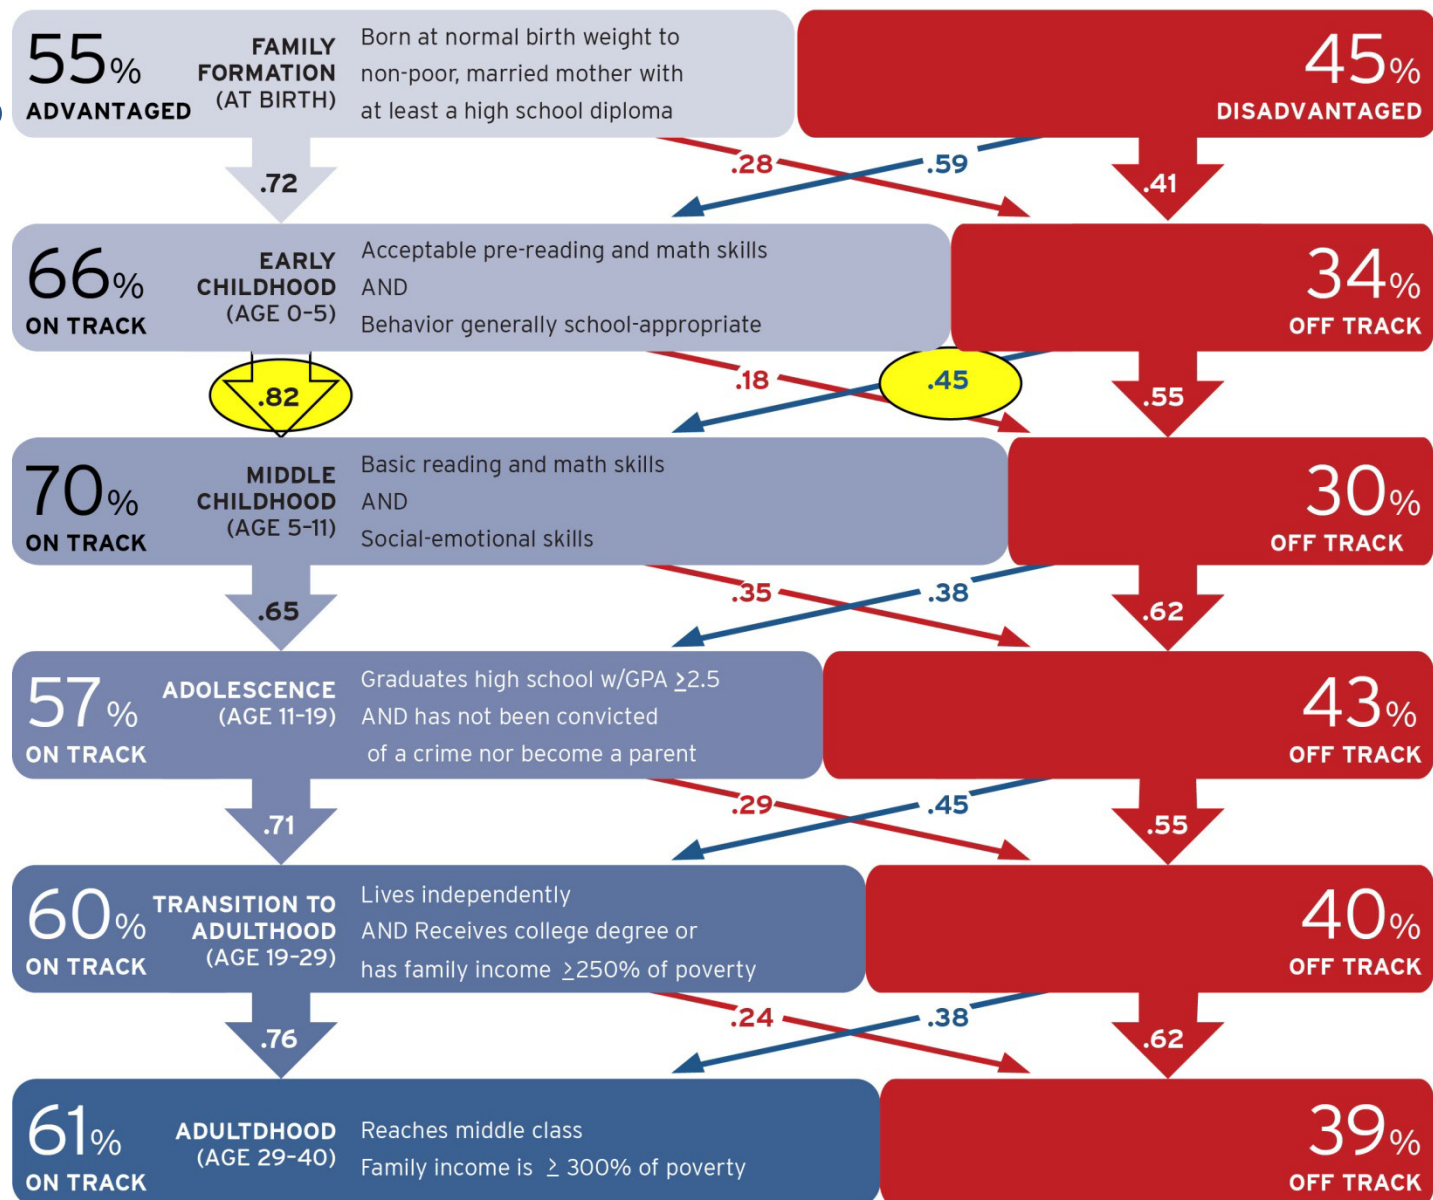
55% ADVANTAGED

FAMILY FORMATION (AT BIRTH)

Born at normal birth weight to non-poor, married mother with at least a high school diploma

45% DISADVANTAGED

.72

.28

.59

.41

66% ON TRACK

EARLY CHILDHOOD (AGE 0-5)

Acceptable pre-reading and math skills AND Behavior generally school-appropriate

34% OFF TRACK

.82

.18

.45

.55

70% ON TRACK

MIDDLE CHILDHOOD (AGE 5-11)

Basic reading and math skills AND Social-emotional skills

30% OFF TRACK

.65

.35

.38

.62

57% ON TRACK

ADOLESCENCE (AGE 11-19)

Graduates high school w/GPA $\geq$2.5 AND has not been convicted of a crime nor become a parent

43% OFF TRACK

.71

.29

.45

.55

60% ON TRACK

TRANSITION TO ADULTHOOD (AGE 19-29)

Lives independently AND Receives college degree or has family income $\geq$250% of poverty

40% OFF TRACK

.76

.24

.38

.62

61% ON TRACK

ADULTDHOOD (AGE 29-40)

Reaches middle class Family income is $\geq$ 300% of poverty

39% OFF TRACK